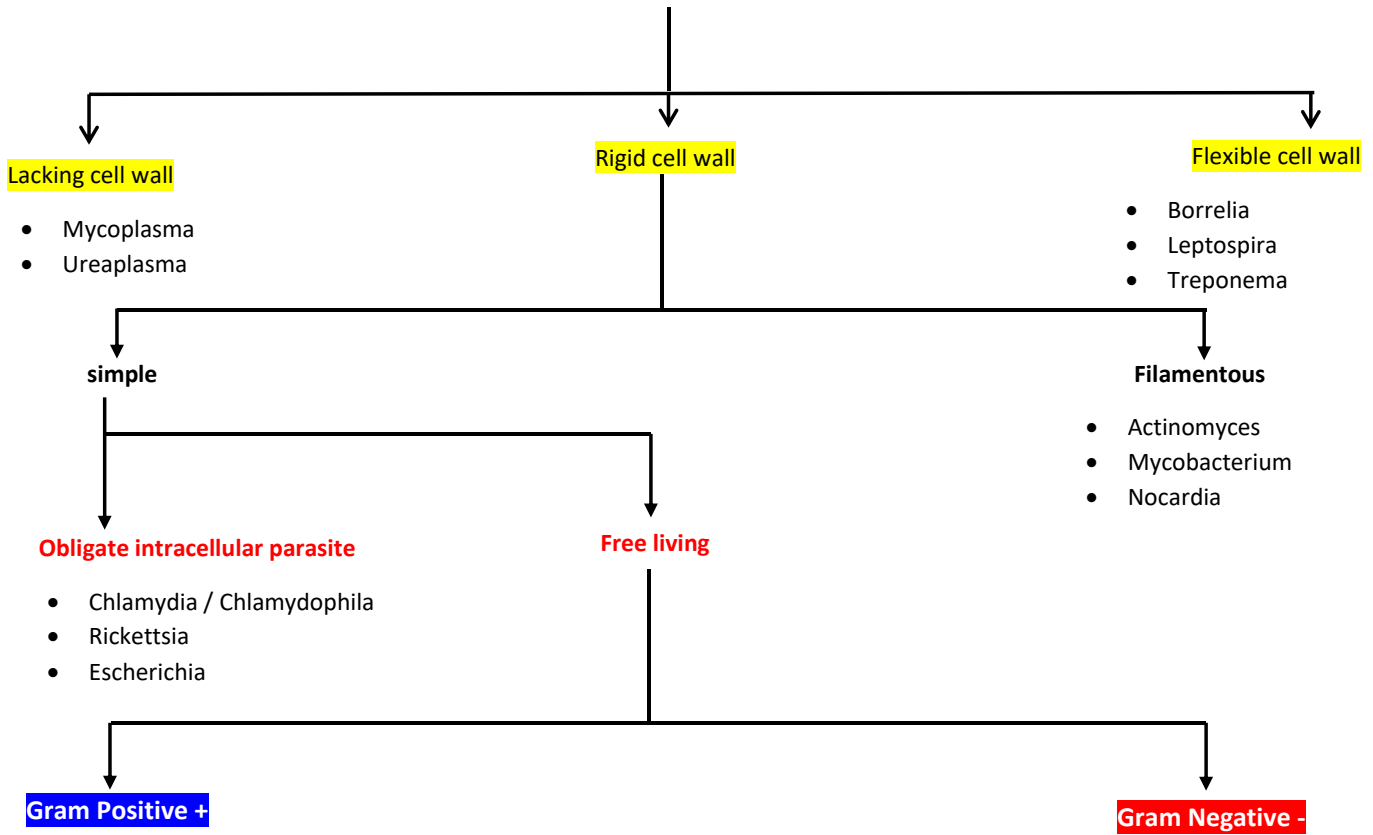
Lacking cell wall

- Mycoplasma
- Ureaplasma

Rigid cell wall

Flexible cell wall

- Borrelia
- Leptospira
- Treponema

simple

Filamentous

- Actinomyces
- Mycobacterium
- Nocardia

Obligate intracellular parasite

- Chlamydia / Chlamydophila
- Rickettsia
- Escherichia

Free living

Gram Positive +

Gram Negative -